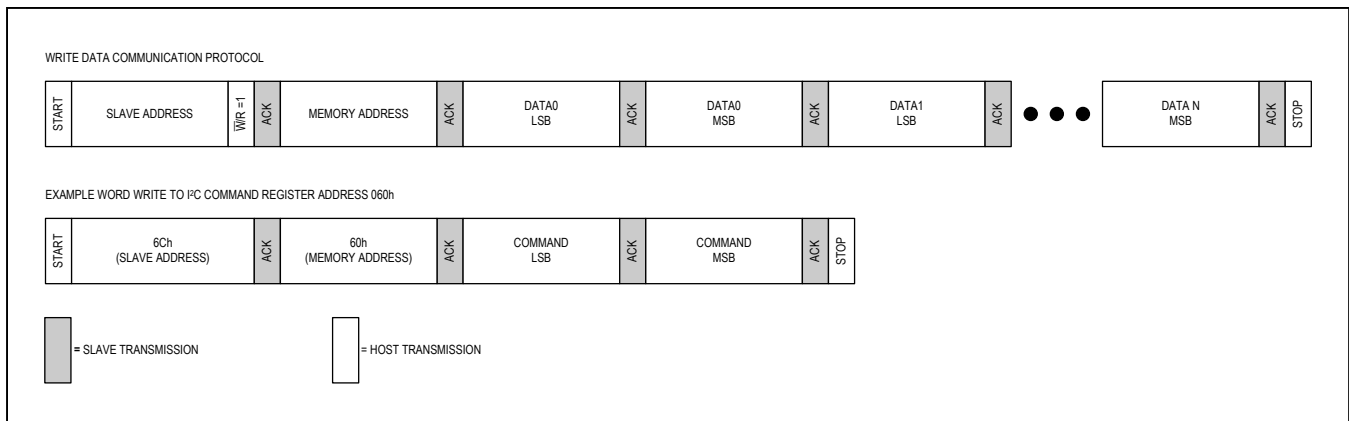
WRITE DATA COMMUNICATION PROTOCOL

| START | SLAVE ADDRESS | $\overline{W}/R = 1$ | ACK | MEMORY ADDRESS | ACK | DATA0 LSB | ACK | DATA0 MSB | ACK | DATA1 LSB | ACK | DATA N MSB | ACK | STOP |
|---|---|---|---|---|---|---|---|---|---|---|---|---|---|---|

EXAMPLE WORD WRITE TO I²C COMMAND REGISTER ADDRESS 060h

| START | 6Ch (SLAVE ADDRESS) | ACK | 60h (MEMORY ADDRESS) | ACK | COMMAND LSB | ACK | COMMAND MSB | ACK | STOP |
|---|---|---|---|---|---|---|---|---|---|

= SLAVE TRANSMISSION

= HOST TRANSMISSION